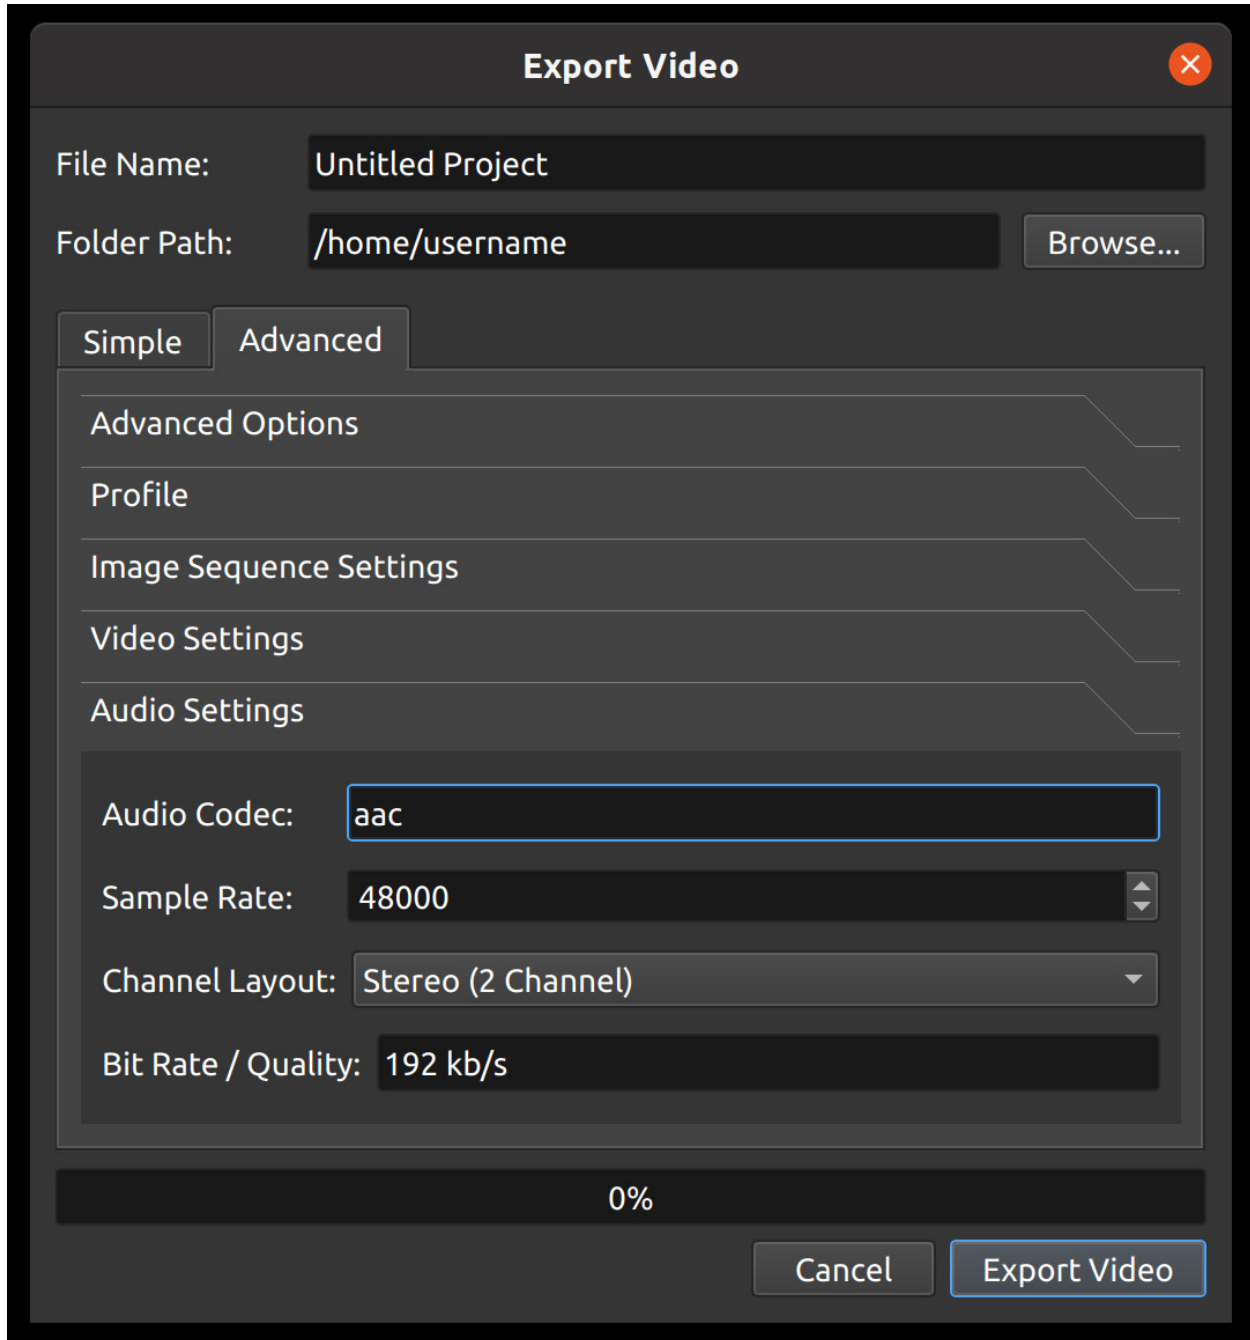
Export Video

File Name: Untitled Project

Folder Path: /home/username Browse...

Simple Advanced

Advanced Options

Profile

Image Sequence Settings

Video Settings

Audio Settings

Audio Codec: aac

Sample Rate: 48000

Channel Layout: Stereo (2 Channel)

Bit Rate / Quality: 192 kb/s

0%

Cancel Export Video